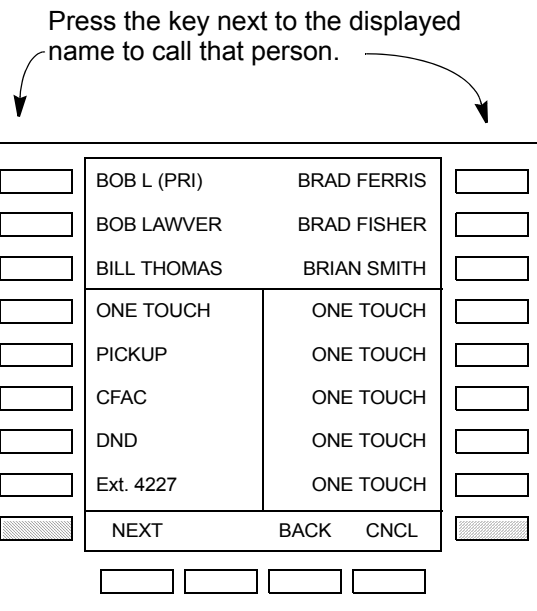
Press the key next to the displayed name to call that person.

BOB L (PRI)
BRAD FERRIS
BOB LAWVER
BRAD FISHER
BILL THOMAS
BRIAN SMITH
ONE TOUCH
ONE TOUCH
PICKUP
ONE TOUCH
CFAC
ONE TOUCH
DND
ONE TOUCH
Ext. 4227
ONE TOUCH
NEXT
BACK
CNCL